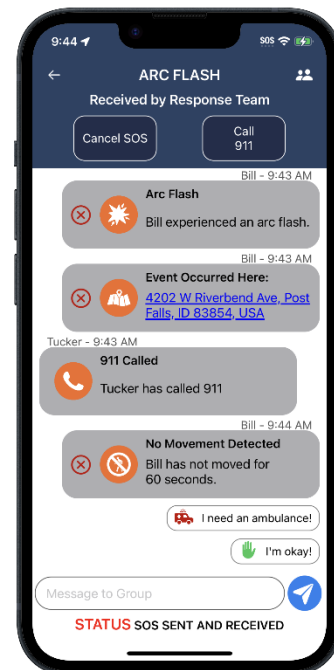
9:44

SOS

ARC FLASH

Received by Response Team

Cancel SOS

Call 911

Bill - 9:43 AM

Arc Flash

Bill experienced an arc flash.

Bill - 9:43 AM

Event Occurred Here:

4202 W Riverbend Ave, Post Falls, ID 83854, USA

Tucker - 9:43 AM

911 Called

Tucker has called 911

Bill - 9:44 AM

No Movement Detected

Bill has not moved for 60 seconds.

I need an ambulance!

I'm okay!

Message to Group

STATUS SOS SENT AND RECEIVED